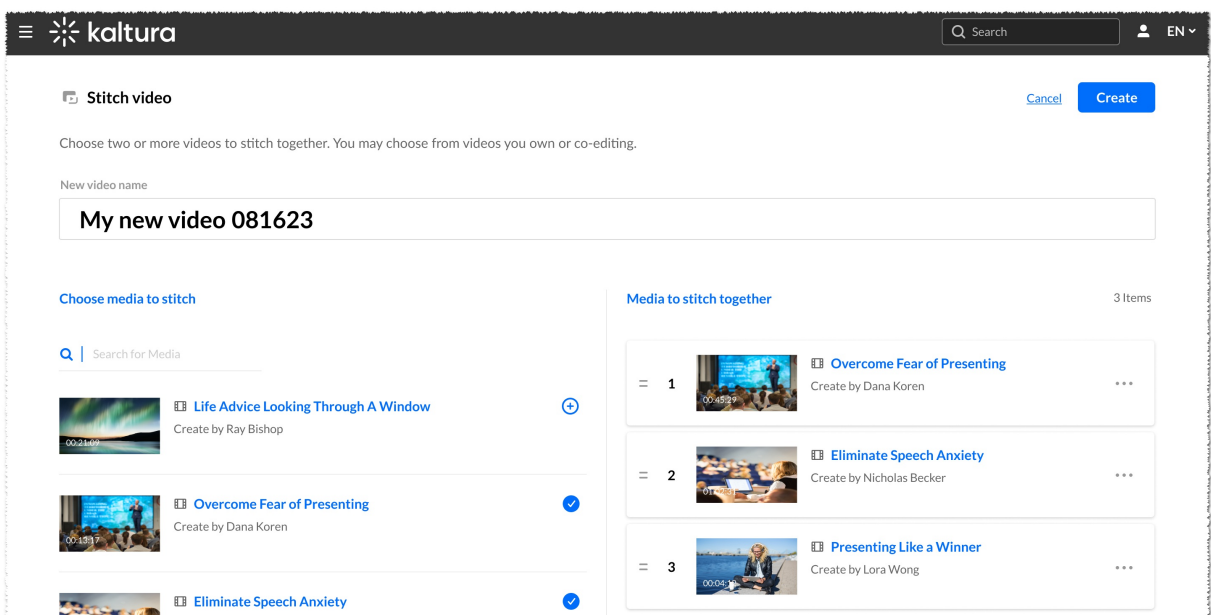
kaltura

Search

EN

Stitch video

Cancel

Create

Choose two or more videos to stitch together. You may choose from videos you own or co-editing.

New video name

My new video 081623

Choose media to stitch

Search for Media

00:21:09

Life Advice Looking Through A Window

Create by Ray Bishop

00:13:17

Overcome Fear of Presenting

Create by Dana Koren

Eliminate Speech Anxiety

Media to stitch together

3 Items

1

00:45:29

Overcome Fear of Presenting

Create by Dana Koren

2

01:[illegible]

Eliminate Speech Anxiety

Create by Nicholas Becker

3

00:04:1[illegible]

Presenting Like a Winner

Create by Lora Wong